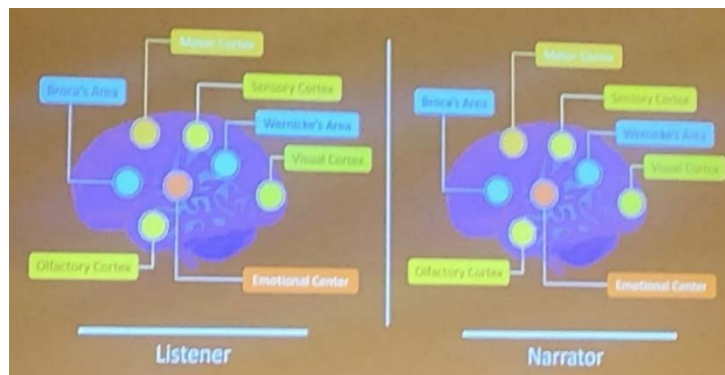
Motor Cortex
Broca's Area
Sensory Cortex
Wernicke's Area
Visual Cortex
Olfactory Cortex
Emotional Center
Listener

Motor Cortex
Broca's Area
Sensory Cortex
Wernicke's Area
Visual Cortex
Olfactory Cortex
Emotional Center
Narrator